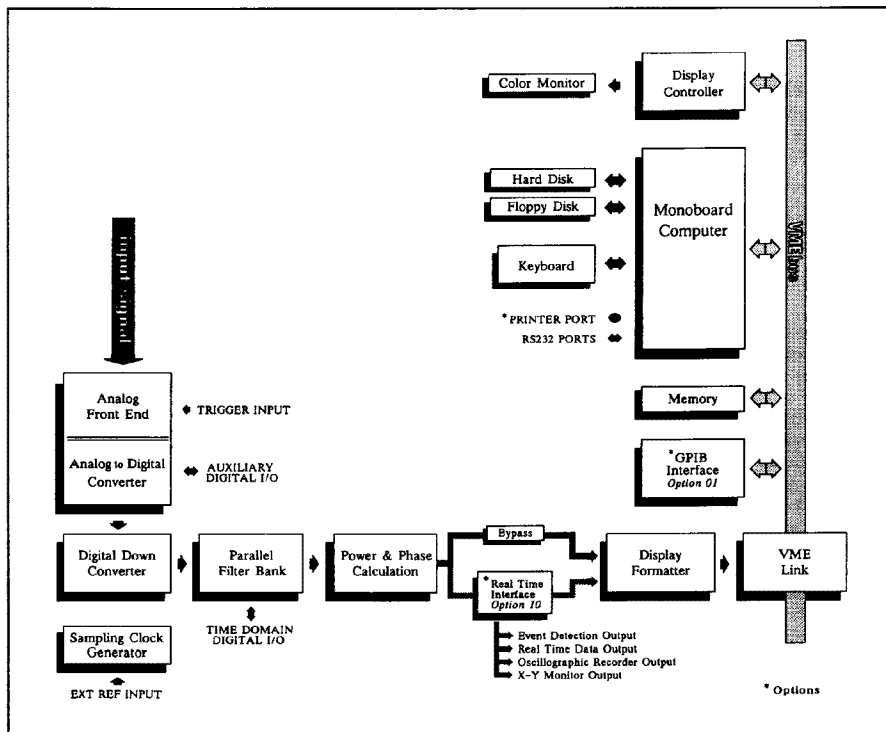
Color Monitor

Display Controller

Hard Disk

Floppy Disk

Monoboard Computer

Keyboard

VMEbus

* PRINTER PORT

RS232 PORTS

Input signal

Analog Front End

TRIGGER INPUT

Analog to Digital Converter

AUXILIARY DIGITAL I/O

Memory

*GPIB Interface Option 01

Digital Down Converter

Parallel Filter Bank

TIME DOMAIN DIGITAL I/O

Power & Phase Calculation

Bypass

* Real Time Interface Option 10

Display Formatter

VME Link

Sampling Clock Generator

EXT REF INPUT

Event Detection Output

Real Time Data Output

Oscillographic Recorder Output

X-Y Monitor Output

* Options